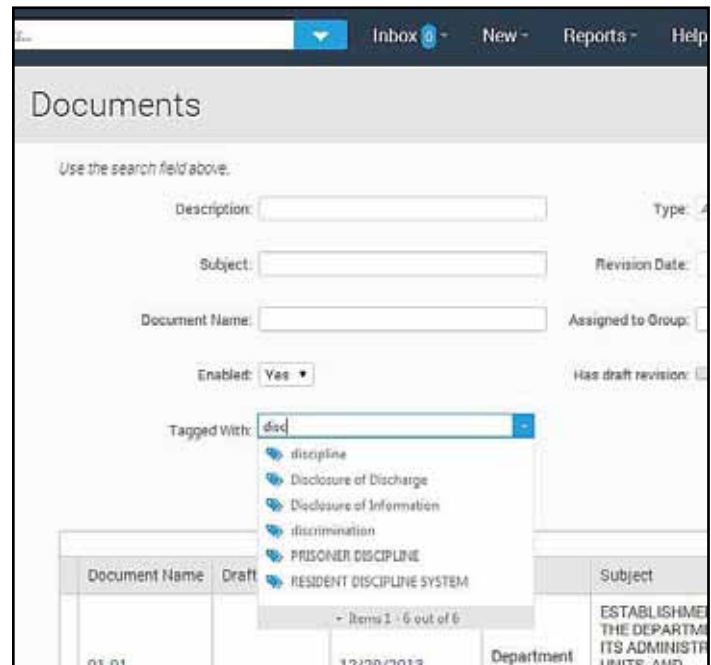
Inbox 0 - New - Reports - Help

Documents

Use the search field above.

Description:

Type:

Subject:

Revision Date:

Document Name:

Assigned to Group:

Enabled: Yes

Has draft revision:

Tagged With: disc

discipline
Disclosure of Discharge
Disclosure of Information
discrimination
PRISONER DISCIPLINE
RESIDENT DISCIPLINE SYSTEM
Items 1 - 6 out of 6

| Document Name | Draft | | | Subject |
|---|---|---|---|---|
| 01.01 | | 12/20/2013 | Department | ESTABLISHME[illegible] THE DEPARTM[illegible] ITS ADMINISTR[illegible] UNITS, AND |